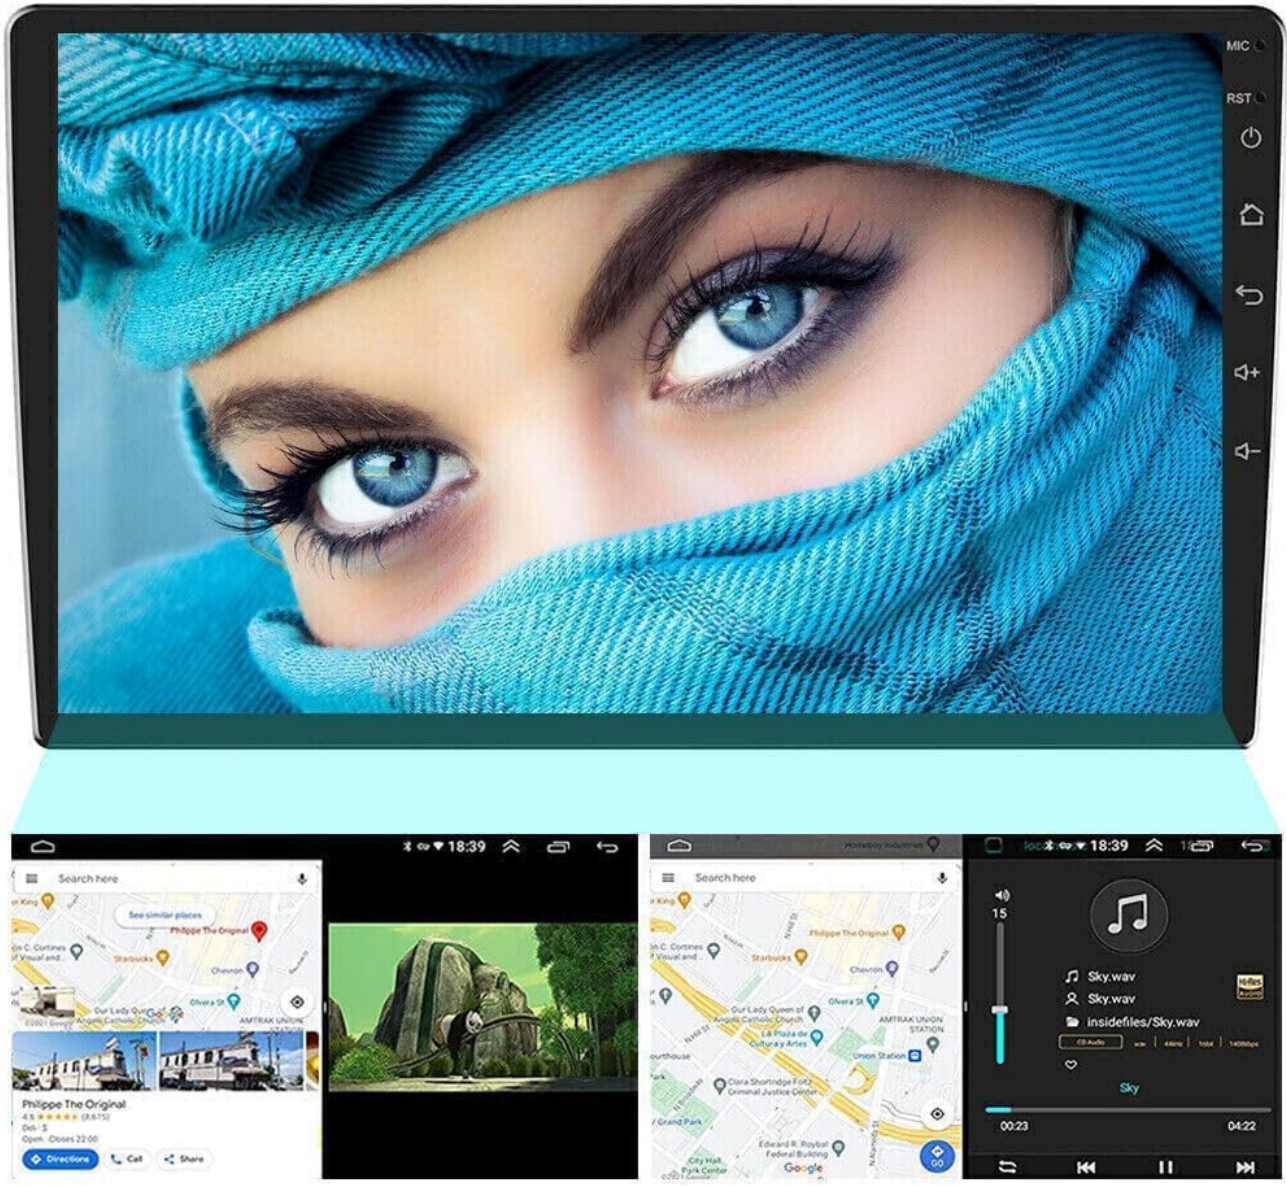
MIC
RST

18:39
Search here
See similar places
Philippe The Original
Starbucks
Chevron
Olvera St
Our Lady Queen of Angels Catholic Church
AMTRAK UNION
©2021 Google
Philippe The Original
4.5 ★★★★★ (8,675)
Deli · $
Open · Closes 22:00
Directions
Call
Share

Homeboy Industries
Search here
Philippe The Original
Starbucks
Chevron
Olvera St
Our Lady Queen of Angels Catholic Church
La Plaza de Cultura y Artes
AMTRAK UNION STATION
Union Station
Clara Shortridge Foltz Criminal Justice Center
Grand Park
Edward R. Roybal Federal Building
City Hall Park Center
Google
GO

18:39
15
Sky.wav
Sky.wav
insidefiles/Sky.wav
CD Audio
wav
44kHz
16bit
1408kbps
Hi-Res AUDIO
Sky
00:23
04:22